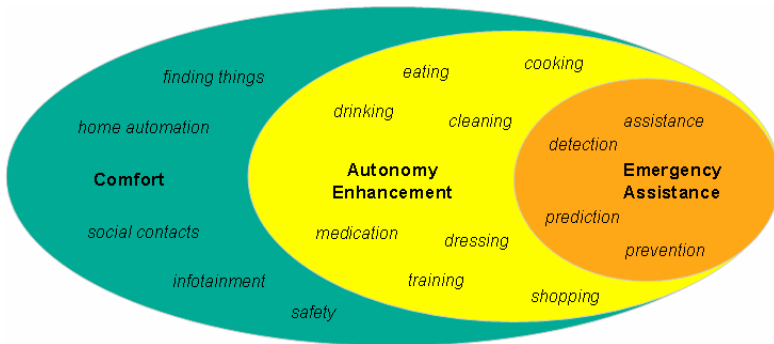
finding things

home automation

Comfort

social contacts

infotainment

safety

eating

cooking

drinking

cleaning

Autonomy Enhancement

medication

dressing

training

shopping

assistance

detection

Emergency Assistance

prediction

prevention